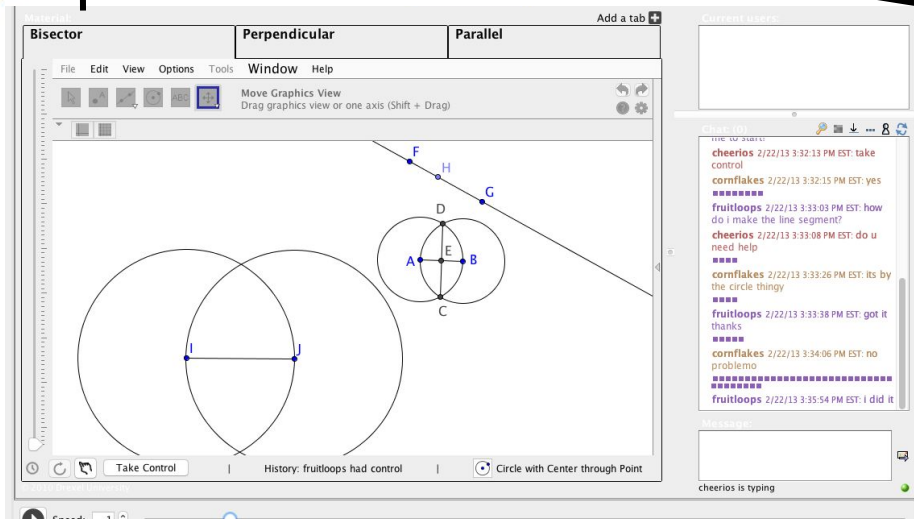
Material

Add a tab

| Bisector | Perpendicular | Parallel |
|---|---|---|

File Edit View Options Tools Window Help

Move Graphics View
Drag graphics view or one axis (Shift + Drag)

F
H
G
D
A
E
B
C
I
J

Take Control | History: fruitloops had control | Circle with Center through Point

Current users

me to start?

cheerios 2/22/13 3:32:13 PM EST: take control

cornflakes 2/22/13 3:32:15 PM EST: yes

■■■■■■■■

fruitloops 2/22/13 3:33:03 PM EST: how do i make the line segment?

cheerios 2/22/13 3:33:08 PM EST: do u need help

■■■■

cornflakes 2/22/13 3:33:26 PM EST: its by the circle thingy

■■■■

fruitloops 2/22/13 3:33:38 PM EST: got it thanks

■■■■

cornflakes 2/22/13 3:34:06 PM EST: no problemo

■■■■■■■■■■■■■■■■■■■■■■■■■

fruitloops 2/22/13 3:35:54 PM EST: i did it

Message

cheerios is typing

Speed: 1